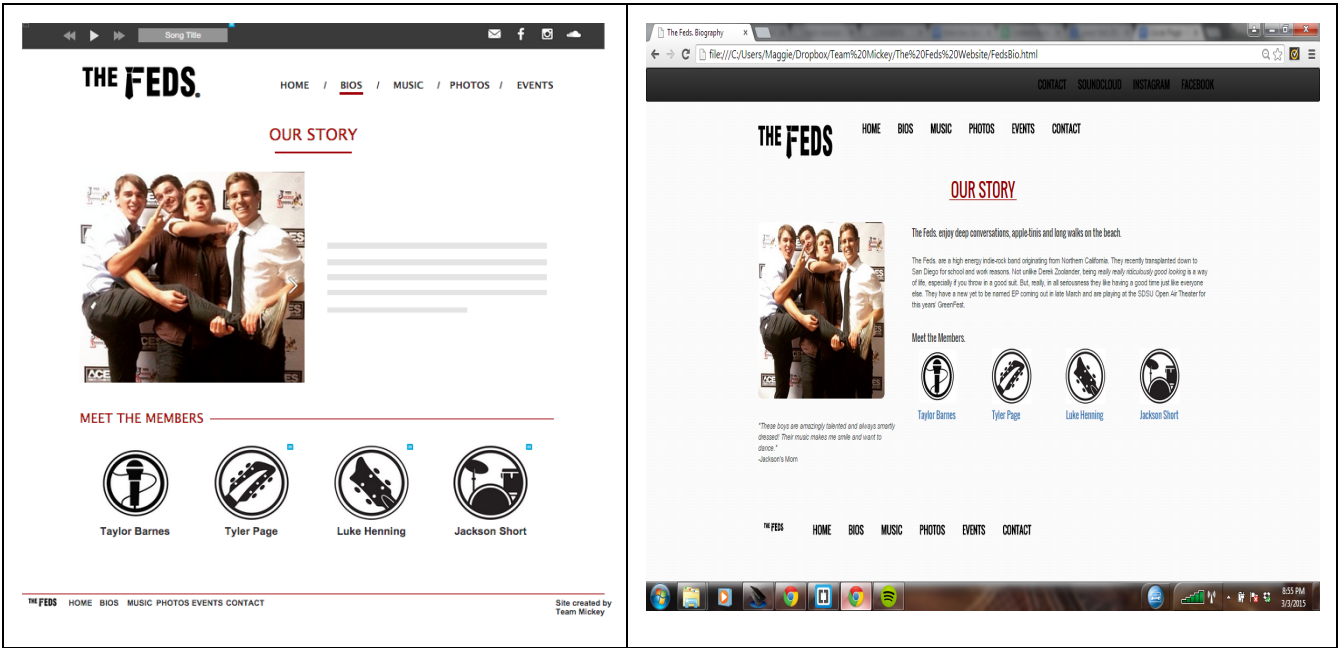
Song Title

THE FEDS.

HOME / BIOS / MUSIC / PHOTOS / EVENTS

OUR STORY

MEET THE MEMBERS

Taylor Barnes
Tyler Page
Luke Henning
Jackson Short

THE FEDS HOME BIOS MUSIC PHOTOS EVENTS CONTACT

Site created by Team Mickey

The Feds. Biography

file:///C:/Users/Maggie/Dropbox/Team%20Mickey/The%20Feds%20Website/FedsBio.html

CONTACT SOUNDCLOUD INSTAGRAM FACEBOOK

THE FEDS

HOME BIOS MUSIC PHOTOS EVENTS CONTACT

OUR STORY

The Feds. enjoy deep conversations, apple-tinis and long walks on the beach.

The Feds. are a high energy indie-rock band originating from Northern California. They recently transplanted down to San Diego for school and work reasons. Not unlike Derek Zoolander, being really really ridiculously good looking is a way of life, especially if you throw in a good suit. But, really, in all seriousness they like having a good time just like everyone else. They have a new yet to be named EP coming out in late March and are playing at the SDSU Open Air Theater for this years' GreenFest.

Meet the Members.

Taylor Barnes
Tyler Page
Luke Henning
Jackson Short

"These boys are amazingly talented and always smartly dressed! Their music makes me smile and want to dance."
-Jackson's Mom

THE FEDS HOME BIOS MUSIC PHOTOS EVENTS CONTACT

8:55 PM
3/3/2015